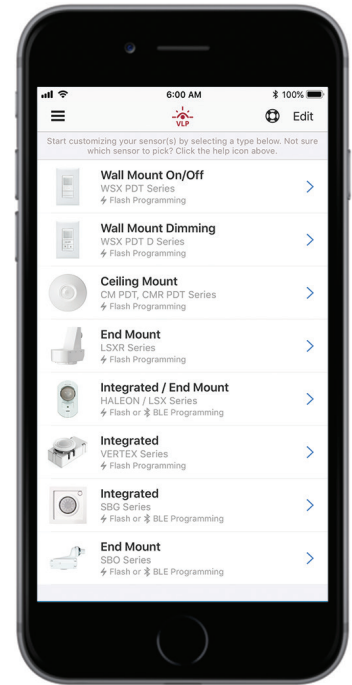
6:00 AM
100%

VLP

Edit

Start customizing your sensor(s) by selecting a type below. Not sure which sensor to pick? Click the help icon above.

Wall Mount On/Off
WSX PDT Series
Flash Programming

Wall Mount Dimming
WSX PDT D Series
Flash Programming

Ceiling Mount
CM PDT, CMR PDT Series
Flash Programming

End Mount
LSXR Series
Flash Programming

Integrated / End Mount
HALEON / LSX Series
Flash or BLE Programming

Integrated
VERTEX Series
Flash Programming

Integrated
SBG Series
Flash or BLE Programming

End Mount
SBO Series
Flash or BLE Programming